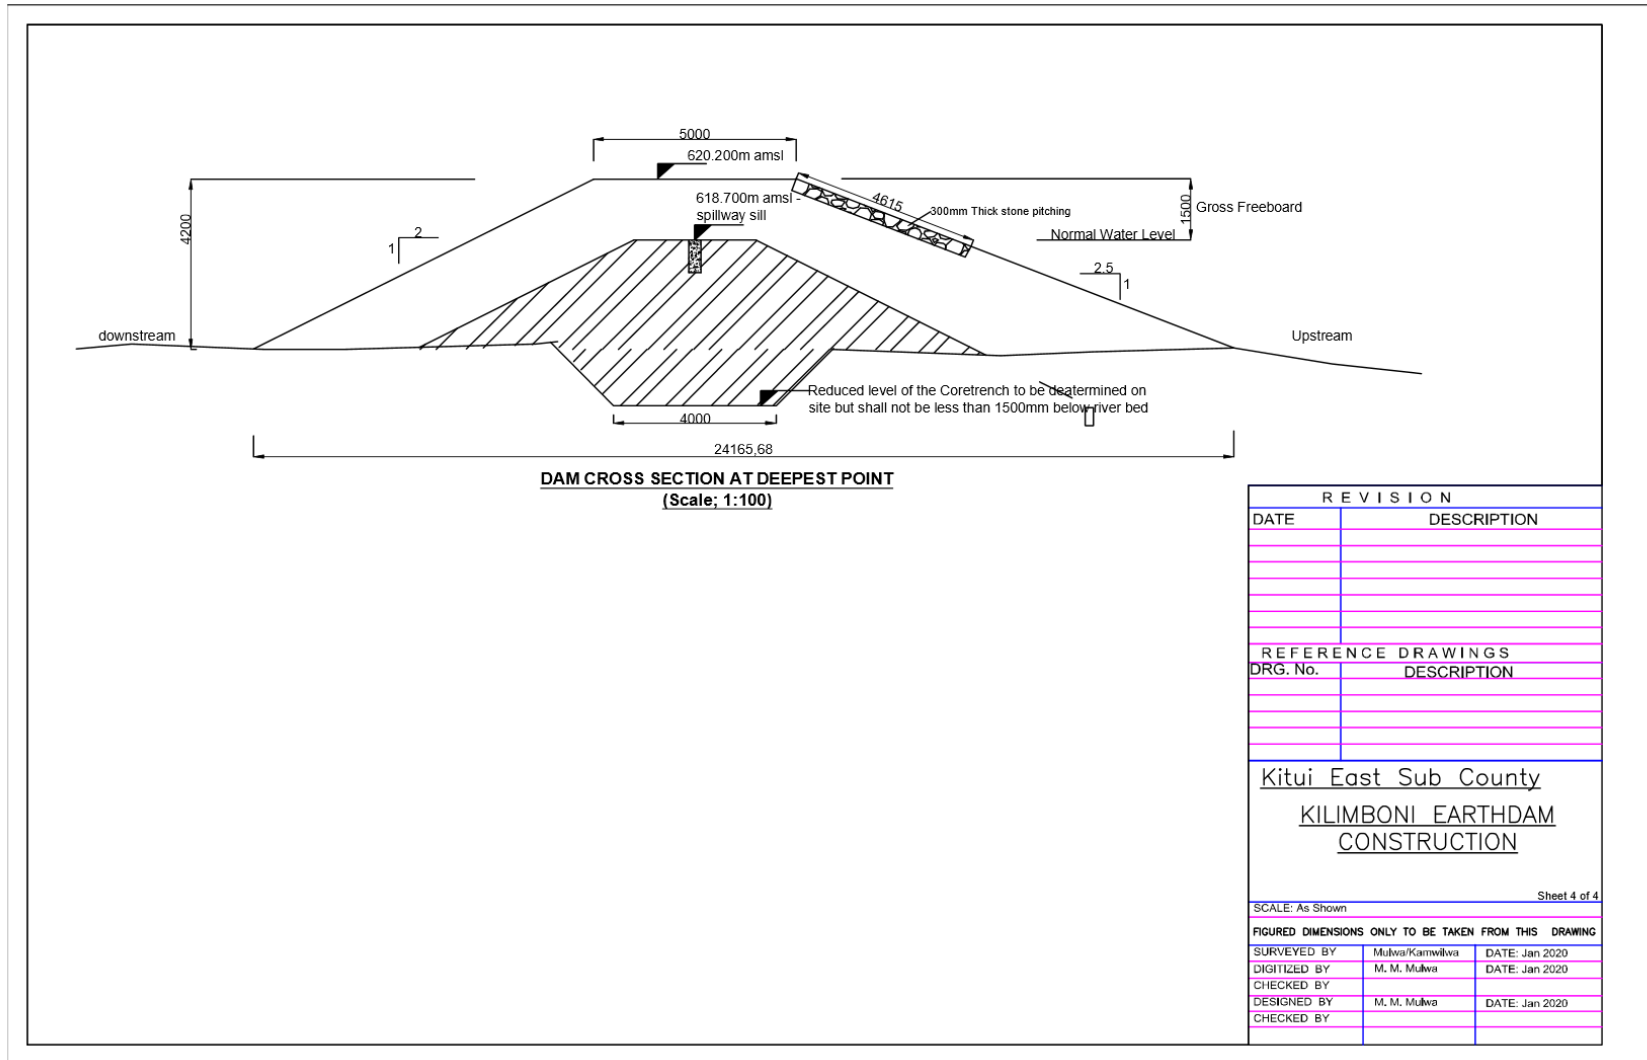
5000

620.200m amsl

618.700m amsl - spillway sill

4615

300mm Thick stone pitching

1500

Gross Freeboard

Normal Water Level

4200

1 2

2.5 1

downstream

Upstream

Reduced level of the Coretrench to be deatermined on site but shall not be less than 1500mm below river bed

4000

24165,68

DAM CROSS SECTION AT DEEPEST POINT
(Scale; 1:100)

REVISION

| DATE | DESCRIPTION |
|---|---|
| | |

REFERENCE DRAWINGS

| DRG. No. | DESCRIPTION |
|---|---|
| | |

Kitui East Sub County

KILIMBONI EARTHDAM CONSTRUCTION

Sheet 4 of 4

SCALE: As Shown

FIGURED DIMENSIONS ONLY TO BE TAKEN FROM THIS DRAWING

| SURVEYED BY | Mulwa/Kamwilwa | DATE: Jan 2020 |
|---|---|---|
| DIGITIZED BY | M. M. Mulwa | DATE: Jan 2020 |
| CHECKED BY | | |
| DESIGNED BY | M. M. Mulwa | DATE: Jan 2020 |
| CHECKED BY | | |